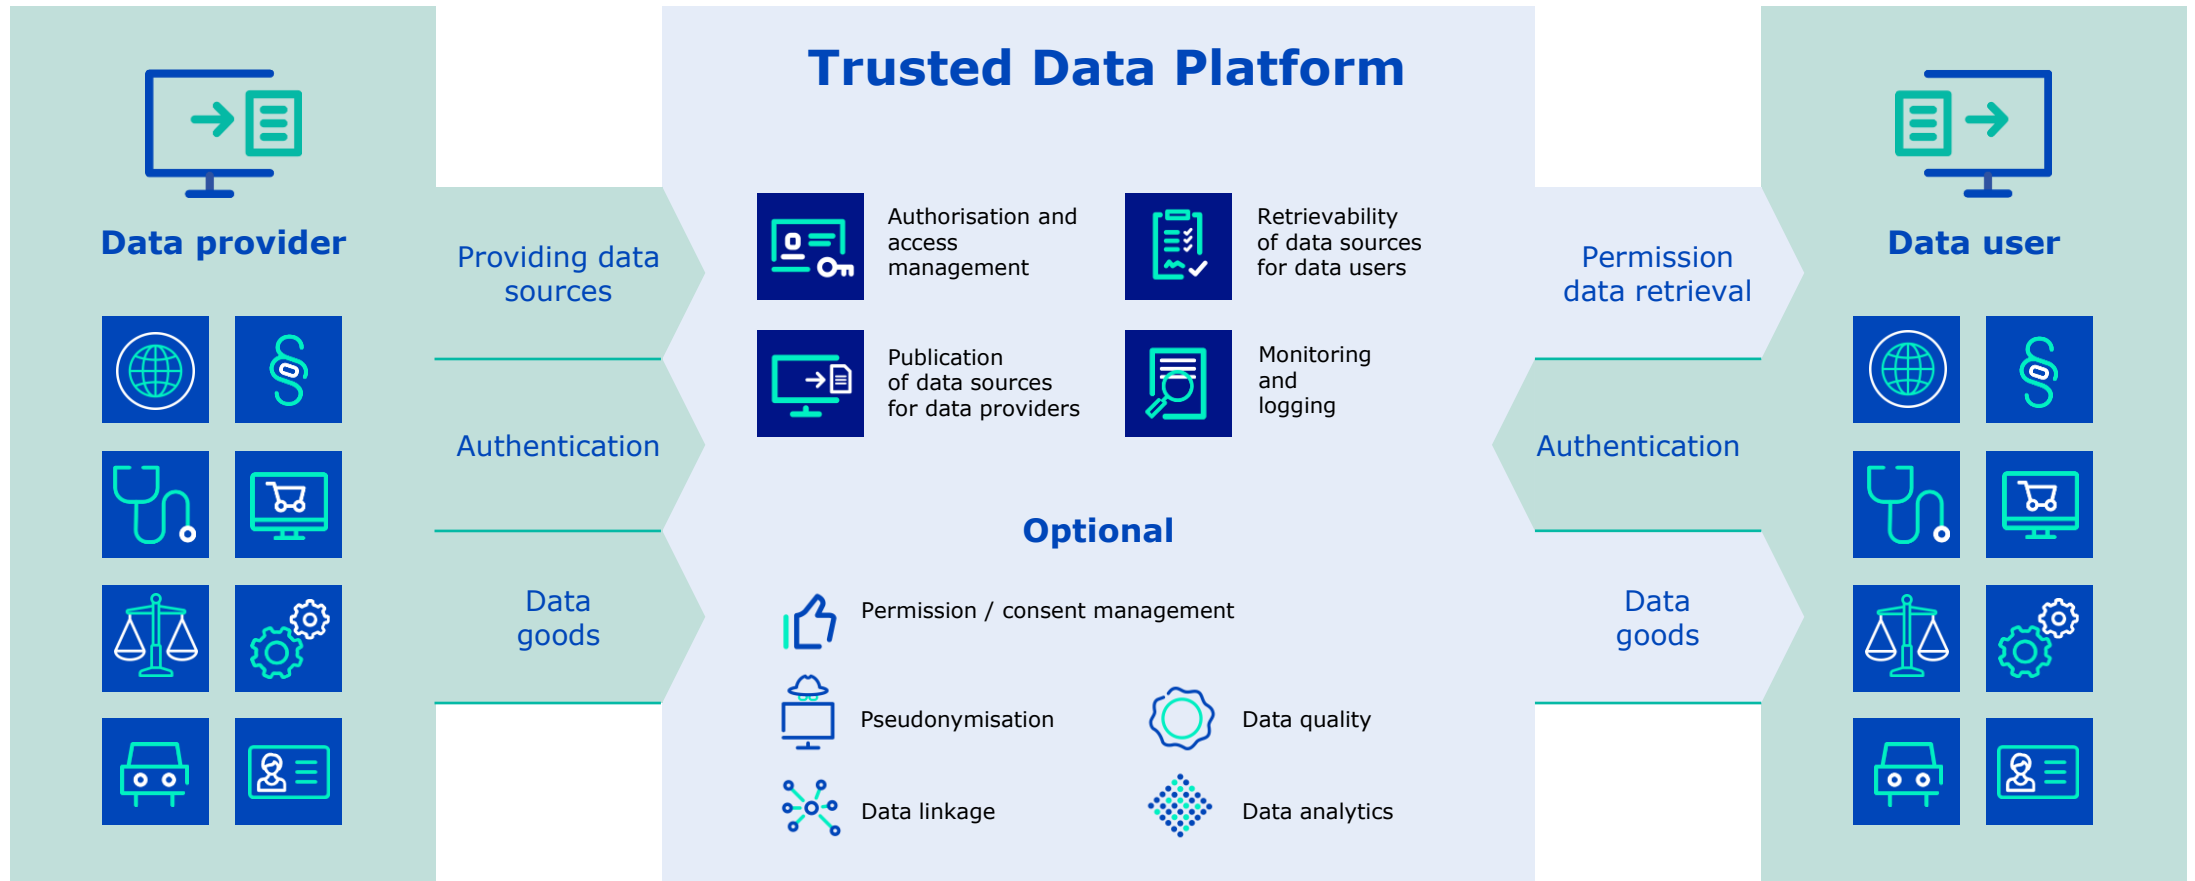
Data provider

Providing data sources

Authentication

Data goods

Trusted Data Platform

Authorisation and access management

Retrievability of data sources for data users

Publication of data sources for data providers

Monitoring and logging

Optional

Permission / consent management

Pseudonymisation

Data quality

Data linkage

Data analytics

Permission data retrieval

Authentication

Data goods

Data user